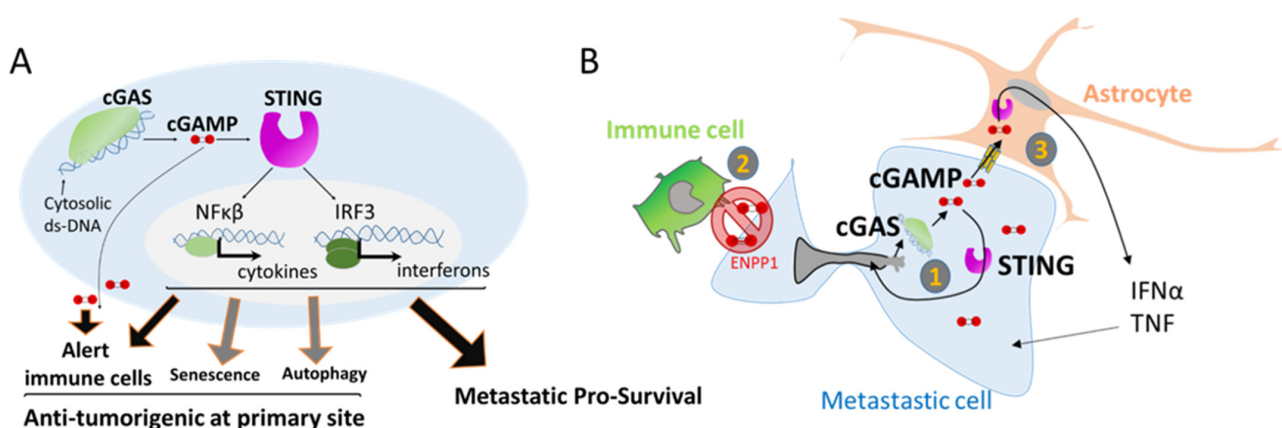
A

cGAS
cGAMP
STING
Cytosolic ds-DNA
NFκβ
IRF3
cytokines
interferons
Alert immune cells
Senescence
Autophagy
Anti-tumorigenic at primary site
Metastatic Pro-Survival

B

Immune cell
2
ENPP1
Astrocyte
3
cGAMP
cGAS
1
STING
IFNα
TNF
Metastatic cell